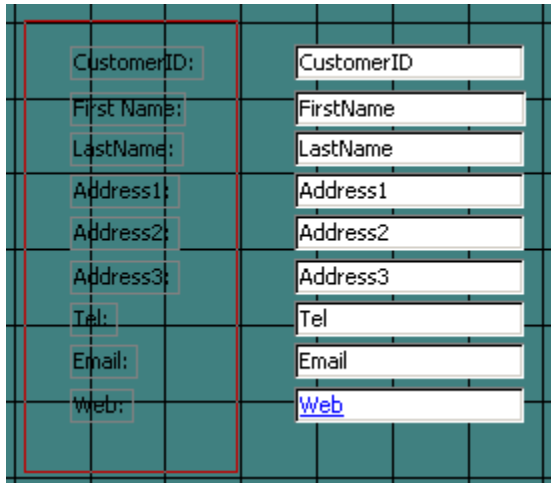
| | |
|---|---|
| CustomerID: | CustomerID |
| First Name: | FirstName |
| LastName: | LastName |
| Address1: | Address1 |
| Address2: | Address2 |
| Address3: | Address3 |
| Tel: | Tel |
| Email: | Email |
| Web: | Web |